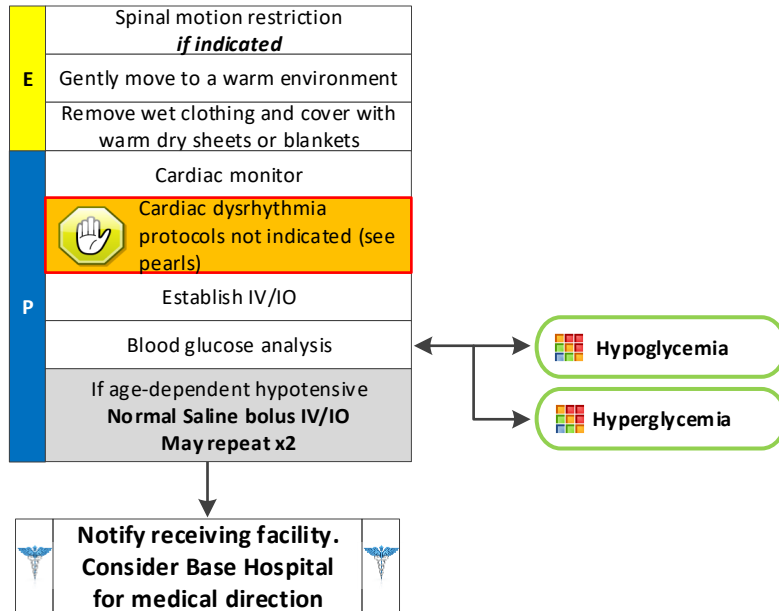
E

Spinal motion restriction
*if indicated*

Gently move to a warm environment

Remove wet clothing and cover with warm dry sheets or blankets

P

Cardiac monitor

Cardiac dysrhythmia protocols not indicated (see pearls)

Establish IV/IO

Blood glucose analysis

If age-dependent hypotensive
**Normal Saline bolus IV/IO**
**May repeat x2**

**Hypoglycemia**

**Hyperglycemia**

**Notify receiving facility. Consider Base Hospital for medical direction**